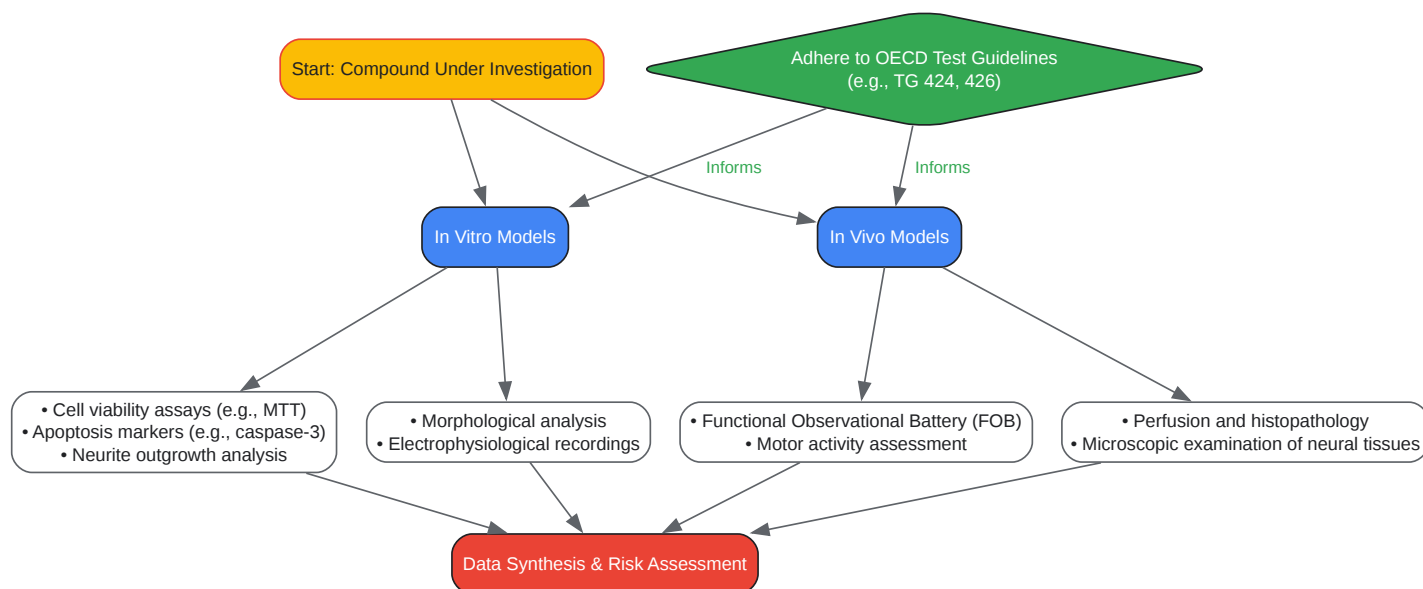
Start: Compound Under Investigation

Adhere to OECD Test Guidelines (e.g., TG 424, 426)

Informs

Informs

In Vitro Models

In Vivo Models

• Cell viability assays (e.g., MTT)
• Apoptosis markers (e.g., caspase-3)
• Neurite outgrowth analysis

• Morphological analysis
• Electrophysiological recordings

• Functional Observational Battery (FOB)
• Motor activity assessment

• Perfusion and histopathology
• Microscopic examination of neural tissues

Data Synthesis & Risk Assessment